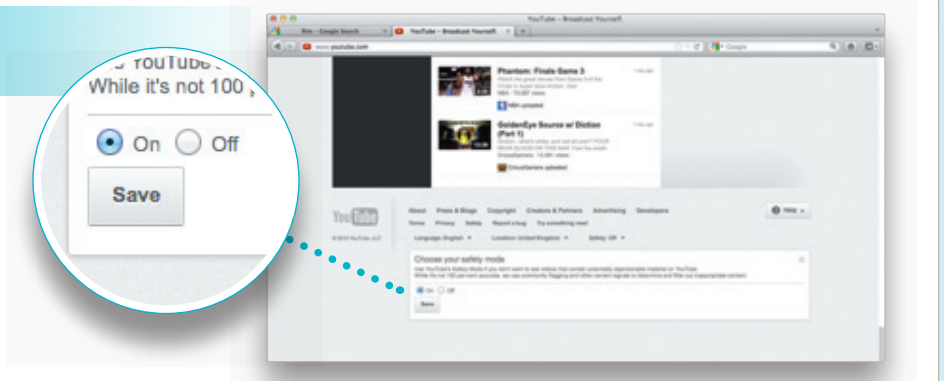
s YouTube s
While it's not 100

On Off

Save

YouTube – Broadcast Yourself

Bee – Google Search YouTube – Broadcast Yourself.

www.youtube.com

Google

Phantom: Finals Game 3

NBA uploaded

GoldenEye Source w/ Diction (Part 1)

ChuckSeriers uploaded

YouTube

© 2010 YouTube, LLC

About Press & Blogs Copyright Creators & Partners Advertising Developers

Terms Privacy Safety Report a bug Try something new!

Language: English Location: United Kingdom Safety: Off

Help

Choose your safety mode

On Off

Save